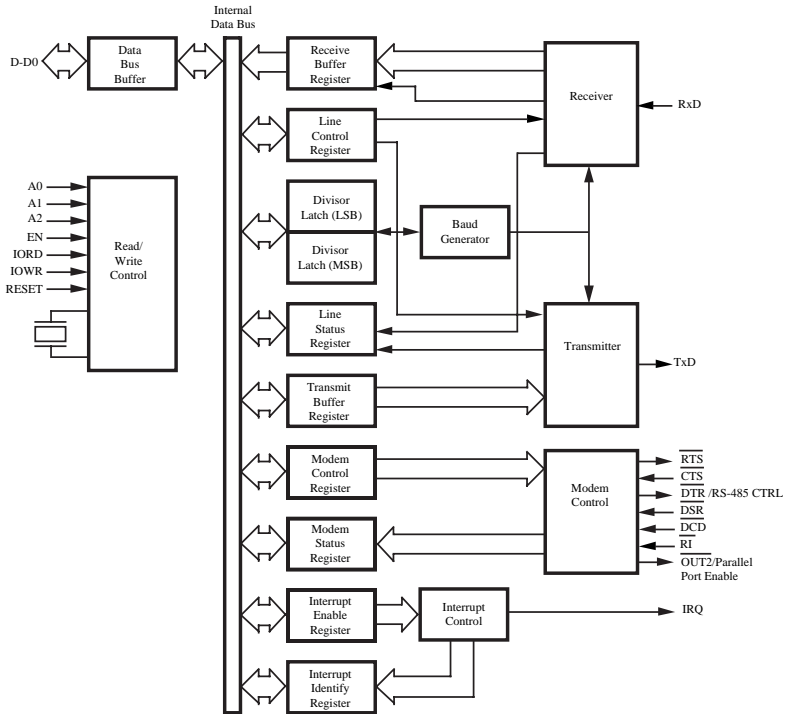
Internal Data Bus

D-D0

Data Bus Buffer

Receive Buffer Register

Receiver

RxD

Line Control Register

A0
A1
A2
EN
IORD
IOWR
RESET

Read/ Write Control

Divisor Latch (LSB)

Baud Generator

Divisor Latch (MSB)

Line Status Register

Transmitter

TxD

Transmit Buffer Register

Modem Control Register

Modem Control

$\overline{RTS}$
$\overline{CTS}$
$\overline{DTR}$ /RS-485 CTRL
$\overline{DSR}$
$\overline{DCD}$
$\overline{RI}$
$\overline{OUT2}$/Parallel Port Enable

Modem Status Register

Interrupt Enable Register

Interrupt Control

IRQ

Interrupt Identify Register